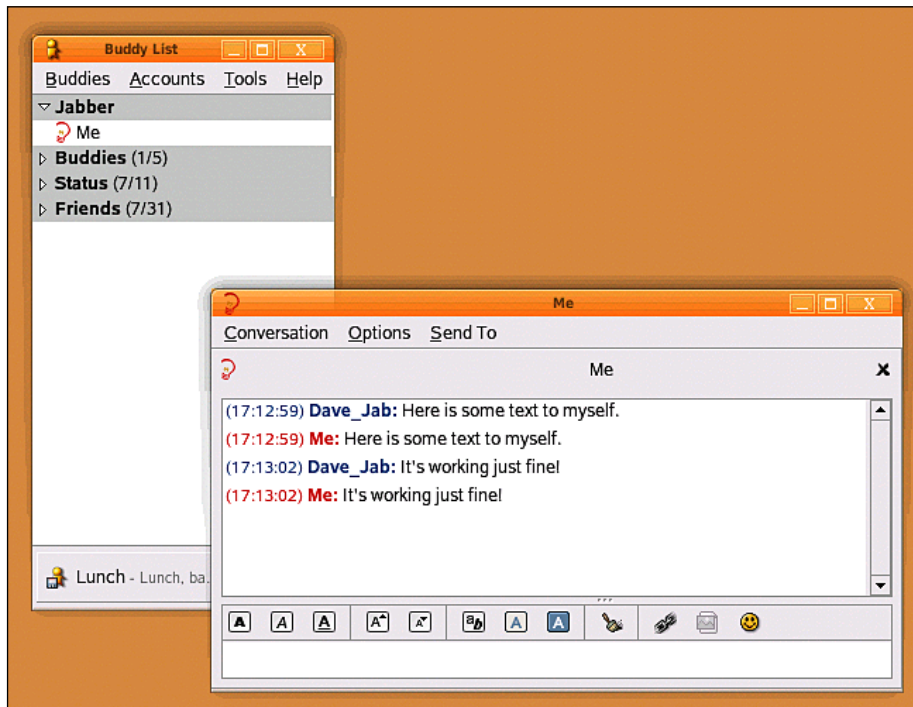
Buddy List

Buddies Accounts Tools Help

Jabber

Me

Buddies (1/5)

Status (7/11)

Friends (7/31)

Lunch - Lunch, ba.

Me

Conversation Options Send To

Me

(17:12:59) Dave_Jab: Here is some text to myself.

(17:12:59) Me: Here is some text to myself.

(17:13:02) Dave_Jab: It's working just fine!

(17:13:02) Me: It's working just fine!